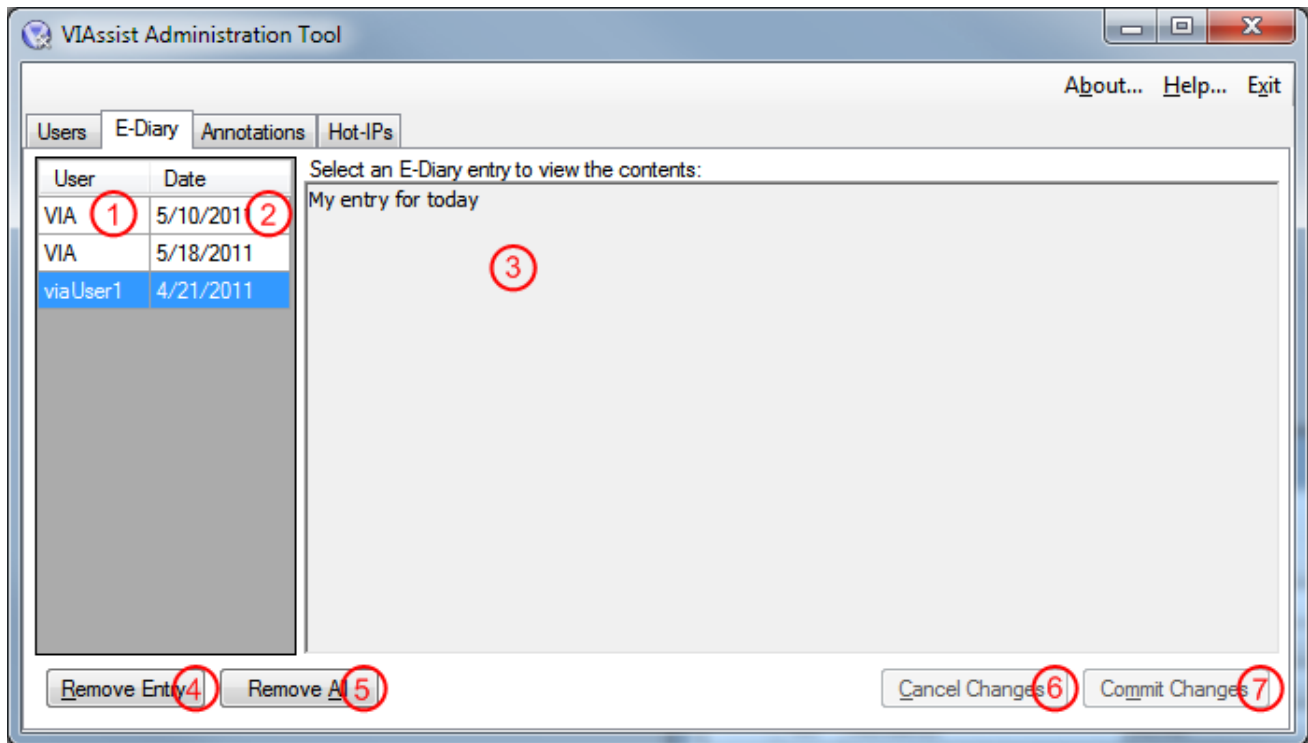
VIAssist Administration Tool

About... Help... Exit

Users | E-Diary | Annotations | Hot-IPs

| User | Date |
|---|---|
| VIA ① | 5/10/2011 ② |
| VIA | 5/18/2011 |
| viaUser1 | 4/21/2011 |

Select an E-Diary entry to view the contents:

My entry for today

③

Remove Entry ④ Remove All ⑤ Cancel Changes ⑥ Commit Changes ⑦